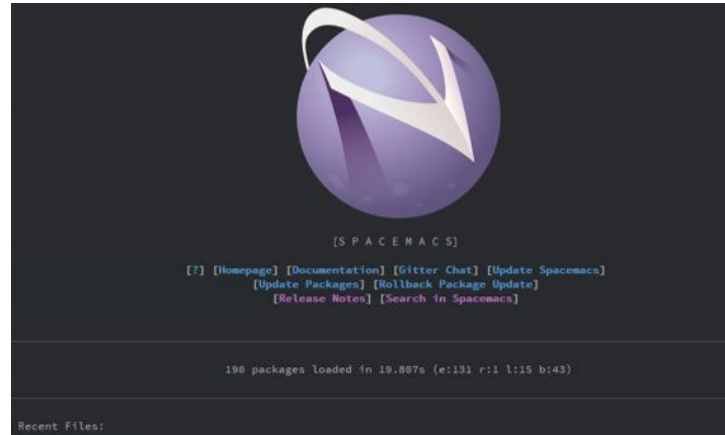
[S P A C E M A C S]

[?] [Homepage] [Documentation] [Gitter Chat] [Update Spacemacs]
[Update Packages] [Rollback Package Update]
[Release Notes] [Search in Spacemacs]

190 packages loaded in 19.807s (e:131 r:1 l:15 b:43)

Recent Files: